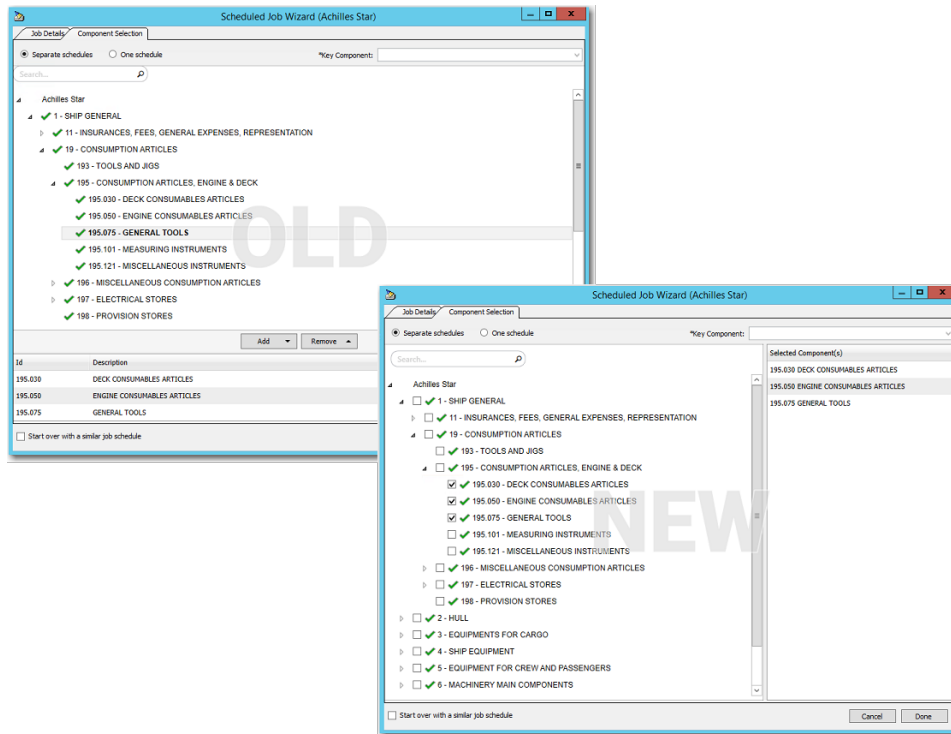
Scheduled Job Wizard (Achilles Star)

Job Details | Component Selection

Separate schedules  One schedule  *Key Component:

Search...

Achilles Star
1 - SHIP GENERAL
11 - INSURANCES, FEES, GENERAL EXPENSES, REPRESENTATION
19 - CONSUMPTION ARTICLES
193 - TOOLS AND JIGS
195 - CONSUMPTION ARTICLES, ENGINE & DECK
195.030 - DECK CONSUMABLES ARTICLES
195.050 - ENGINE CONSUMABLES ARTICLES
195.075 - GENERAL TOOLS
195.101 - MEASURING INSTRUMENTS
195.121 - MISCELLANEOUS INSTRUMENTS
196 - MISCELLANEOUS CONSUMPTION ARTICLES
197 - ELECTRICAL STORES
198 - PROVISION STORES

OLD

Add  Remove

| Id | Description |
|---|---|
| 195.030 | DECK CONSUMABLES ARTICLES |
| 195.050 | ENGINE CONSUMABLES ARTICLES |
| 195.075 | GENERAL TOOLS |

Start over with a similar job schedule

Scheduled Job Wizard (Achilles Star)

Job Details | Component Selection

Separate schedules  One schedule  *Key Component:

Search...

Achilles Star
1 - SHIP GENERAL
11 - INSURANCES, FEES, GENERAL EXPENSES, REPRESENTATION
19 - CONSUMPTION ARTICLES
193 - TOOLS AND JIGS
195 - CONSUMPTION ARTICLES, ENGINE & DECK
195.030 - DECK CONSUMABLES ARTICLES
195.050 - ENGINE CONSUMABLES ARTICLES
195.075 - GENERAL TOOLS
195.101 - MEASURING INSTRUMENTS
195.121 - MISCELLANEOUS INSTRUMENTS
196 - MISCELLANEOUS CONSUMPTION ARTICLES
197 - ELECTRICAL STORES
198 - PROVISION STORES
2 - HULL
3 - EQUIPMENTS FOR CARGO
4 - SHIP EQUIPMENT
5 - EQUIPMENT FOR CREW AND PASSENGERS
6 - MACHINERY MAIN COMPONENTS

NEW

Selected Component(s)
195.030 DECK CONSUMABLES ARTICLES
195.050 ENGINE CONSUMABLES ARTICLES
195.075 GENERAL TOOLS

Start over with a similar job schedule

Cancel  Done